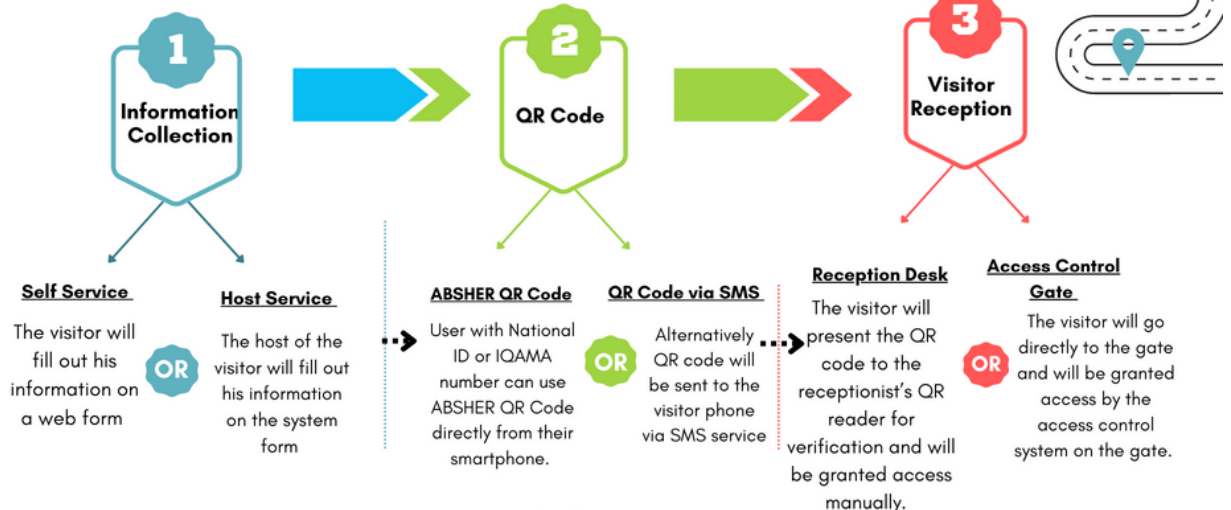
1
Information Collection

2
QR Code

3
Visitor Reception

Self Service
The visitor will fill out his information on a web form

OR

Host Service
The host of the visitor will fill out his information on the system form

ABSHER QR Code
User with National ID or IQAMA number can use ABSHER QR Code directly from their smartphone.

OR

QR Code via SMS
Alternatively QR code will be sent to the visitor phone via SMS service

Reception Desk
The visitor will present the QR code to the receptionist's QR reader for verification and will be granted access manually.

OR

Access Control Gate
The visitor will go directly to the gate and will be granted access by the access control system on the gate.